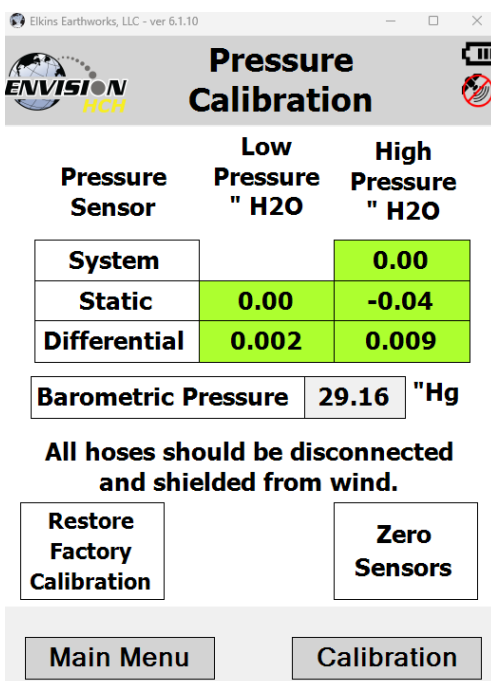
Elkins Earthworks, LLC - ver 6.1.10

ENVISION HCH

Pressure Calibration

| Pressure Sensor | Low Pressure " H2O | High Pressure " H2O |
|---|---|---|
| System | | 0.00 |
| Static | 0.00 | -0.04 |
| Differential | 0.002 | 0.009 |

Barometric Pressure 29.16 "Hg

All hoses should be disconnected and shielded from wind.

Restore Factory Calibration

Zero Sensors

Main Menu

Calibration